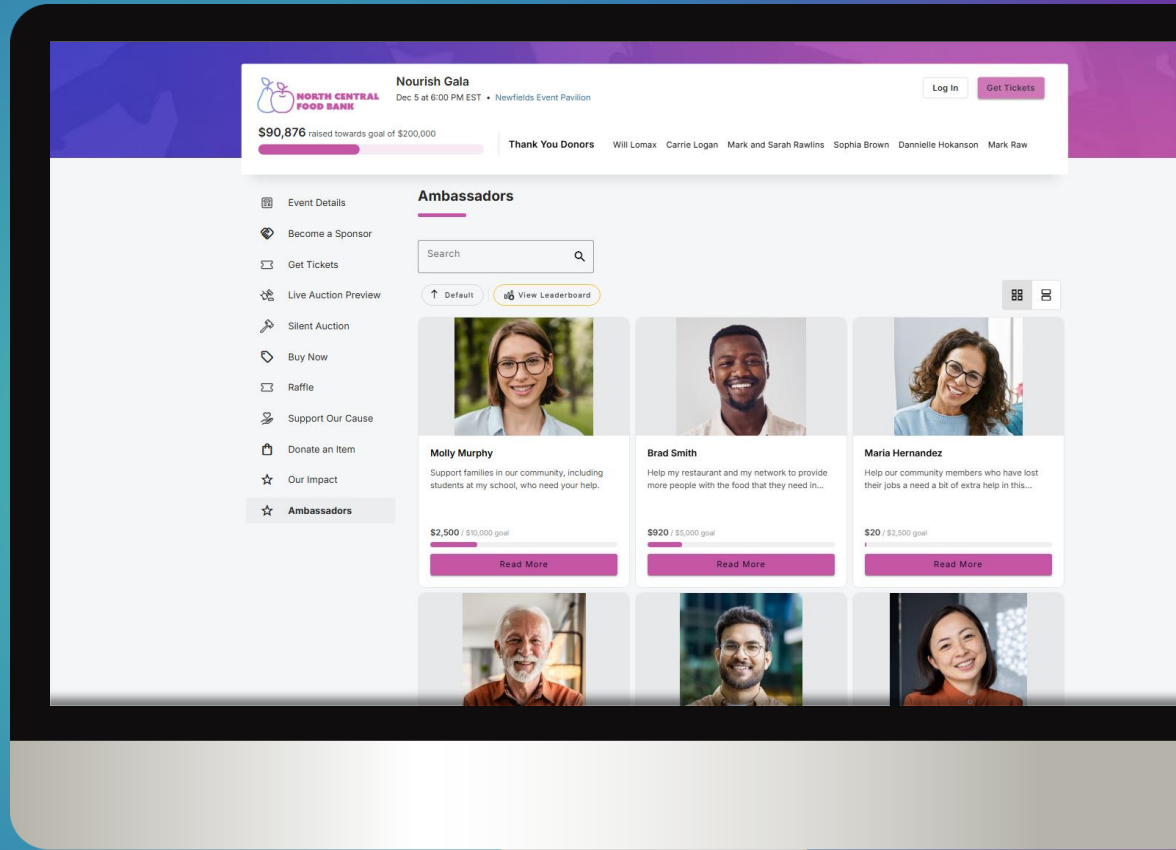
NORTH CENTRAL FOOD BANK

Nourish Gala
Dec 5 at 6:00 PM EST • Newfields Event Pavilion

Log In
Get Tickets

$90,876 raised towards goal of $200,000

Thank You Donors
Will Lomax Carrie Logan Mark and Sarah Rawlins Sophia Brown Dannielle Hokanson Mark Raw

Event Details
Become a Sponsor
Get Tickets
Live Auction Preview
Silent Auction
Buy Now
Raffle
Support Our Cause
Donate an Item
Our Impact
Ambassadors

Ambassadors

Search

Default
View Leaderboard

Molly Murphy
Support families in our community, including students at my school, who need your help.
$2,500 / $10,000 goal
Read More

Brad Smith
Help my restaurant and my network to provide more people with the food that they need in...
$920 / $5,000 goal
Read More

Maria Hernandez
Help our community members who have lost their jobs a need a bit of extra help in this...
$20 / $2,500 goal
Read More